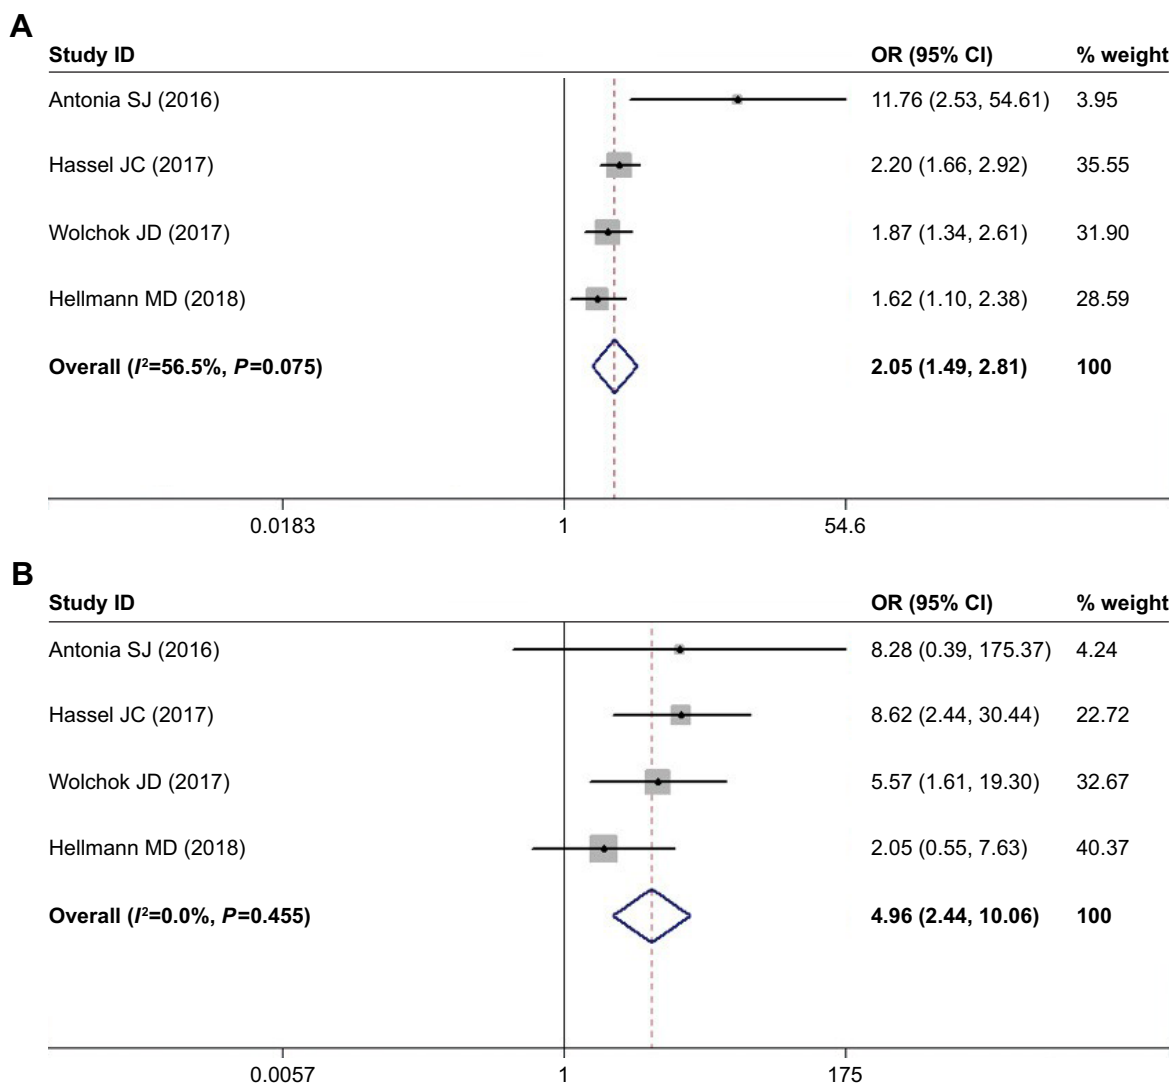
A

| Study ID | OR (95% CI) | % weight |
|---|---|---|
| Antonia SJ (2016) | 11.76 (2.53, 54.61) | 3.95 |
| Hassel JC (2017) | 2.20 (1.66, 2.92) | 35.55 |
| Wolchok JD (2017) | 1.87 (1.34, 2.61) | 31.90 |
| Hellmann MD (2018) | 1.62 (1.10, 2.38) | 28.59 |
| **Overall ($I^2$=56.5%, $P$=0.075)** | **2.05 (1.49, 2.81)** | **100** |

0.0183 1 54.6

B

| Study ID | OR (95% CI) | % weight |
|---|---|---|
| Antonia SJ (2016) | 8.28 (0.39, 175.37) | 4.24 |
| Hassel JC (2017) | 8.62 (2.44, 30.44) | 22.72 |
| Wolchok JD (2017) | 5.57 (1.61, 19.30) | 32.67 |
| Hellmann MD (2018) | 2.05 (0.55, 7.63) | 40.37 |
| **Overall ($I^2$=0.0%, $P$=0.455)** | **4.96 (2.44, 10.06)** | **100** |

0.0057 1 175